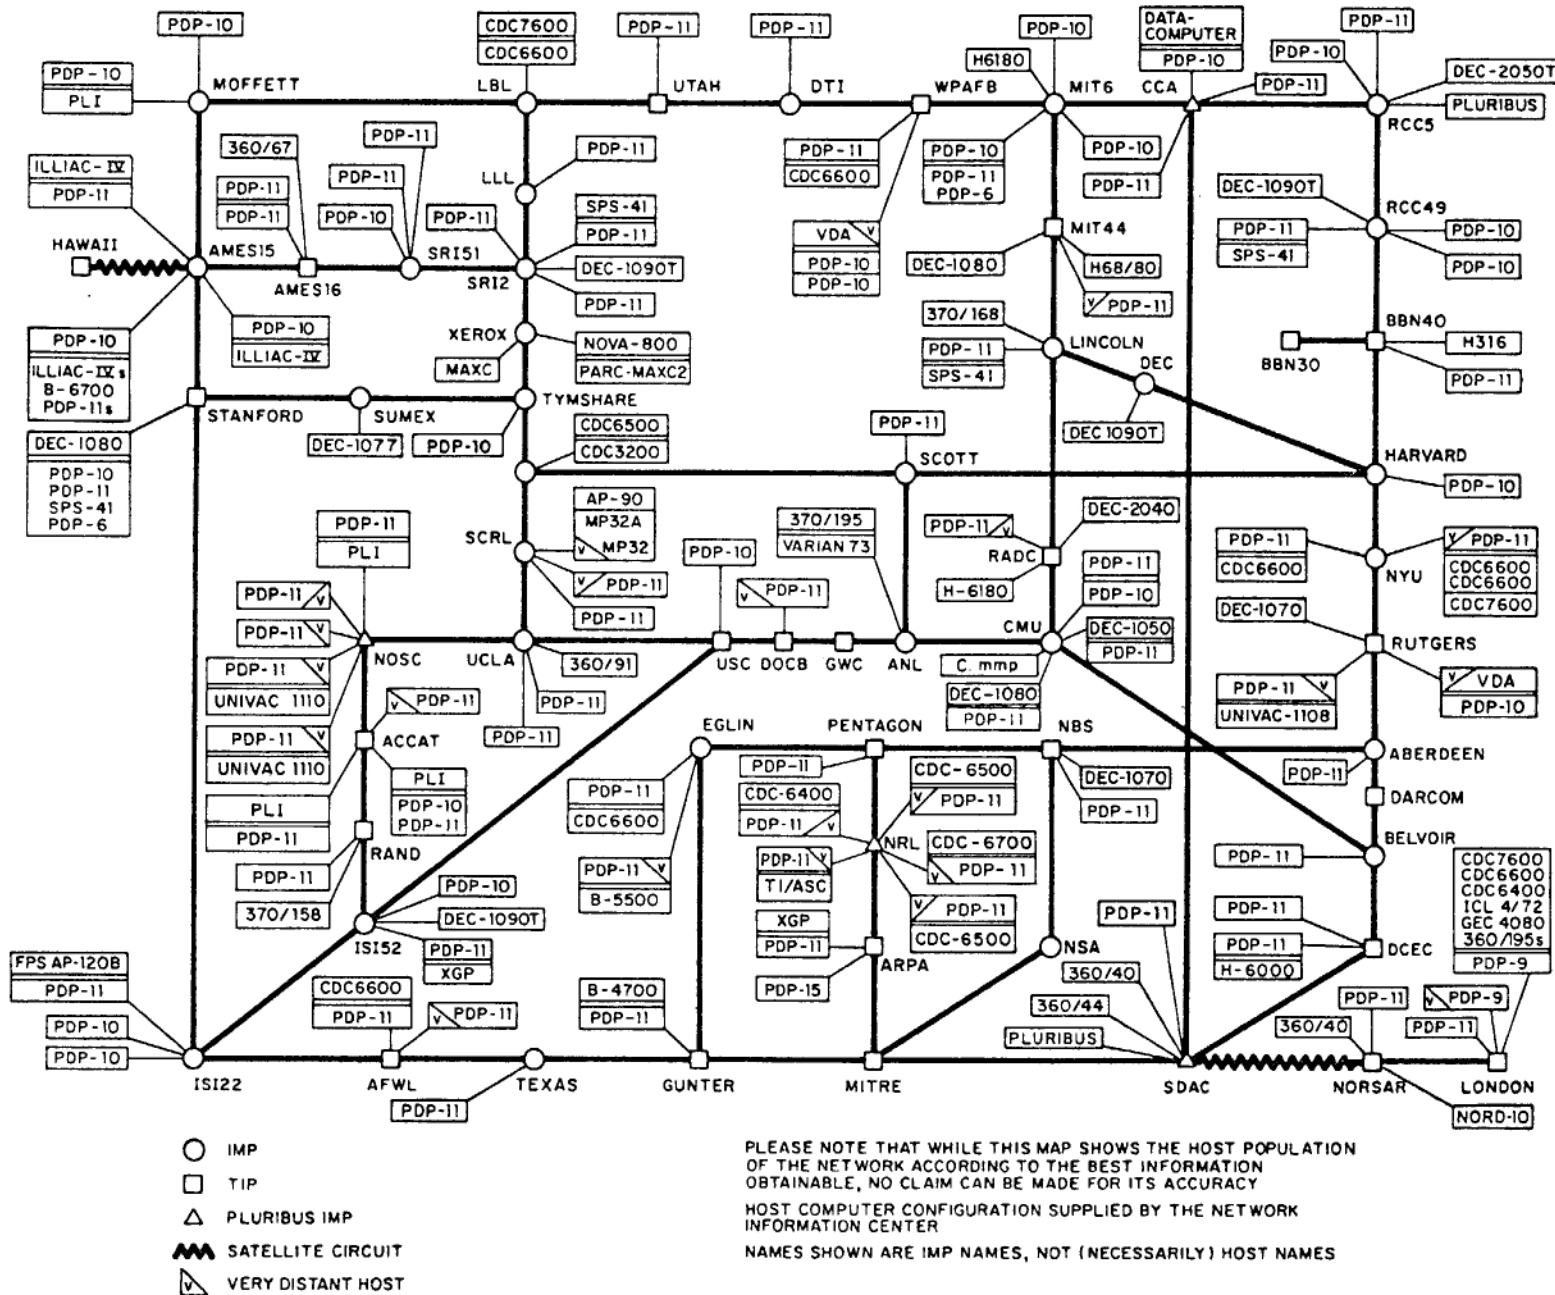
PDP-10
MOFFETT
PDP-10
PLI
CDC7600
CDC6600
LBL
PDP-11
UTAH
PDP-11
DTI
WPAFB
PDP-10
H6180
MIT6
DATA-COMPUTER
PDP-10
CCA
PDP-11
PDP-11
PDP-10
DEC-2050T
PLURIBUS
RCC5

ILLIAC-IV
PDP-11
360/67
PDP-11
PDP-11
PDP-11
PDP-11
PDP-10
LLL
PDP-11
PDP-11
CDC6600
PDP-10
PDP-11
PDP-6
PDP-10
PDP-11
DEC-1090T
PDP-11
SPS-41
RCC49
PDP-10
PDP-10

HAWAII
AMES15
AMES16
SRI51
PDP-11
SRI2
SPS-41
PDP-11
DEC-1090T
PDP-11
VDA
PDP-10
PDP-10
MIT44
DEC-1080
H68/80
PDP-11

PDP-10
ILLIAC-IVs
B-6700
PDP-11s
PDP-10
ILLIAC-IV
XEROX
MAXC
NOVA-800
PARC-MAXC2
370/168
PDP-11
SPS-41
LINCOLN
DEC
BBN40
BBN30
H316
PDP-11

STANFORD
SUMEX
DEC-1077
TYMSHARE
PDP-10
CDC6500
CDC3200
DEC 1090T
DEC-1080
PDP-10
PDP-11
SPS-41
PDP-6
PDP-11
SCOTT
HARVARD
PDP-10

PDP-11
PLI
SCRL
AP-90
MP32A
MP32
PDP-11
PDP-11
PDP-10
PDP-11
370/195
VARIAN 73
PDP-11
RADC
DEC-2040
H-6180
PDP-11
PDP-10
PDP-11
CDC6600
NYU
PDP-11
CDC6600
CDC6600
CDC7600

PDP-11
PDP-11
PDP-11
UNIVAC 1110
NOSC
UCLA
360/91
PDP-11
USC
DOCB
GWC
ANL
CMU
DEC-1050
PDP-11
C. mmp
DEC-1080
PDP-11
DEC-1070
RUTGERS
PDP-11
UNIVAC-1108
VDA
PDP-10

PDP-11
ACCAT
PDP-11
UNIVAC 1110
PLI
PDP-10
PDP-11
PLI
PDP-11
PDP-11
EGLIN
PENTAGON
NBS
ABERDEEN
PDP-11
DARCOM

RAND
PDP-11
370/158
PDP-11
CDC6600
PDP-11
CDC-6400
PDP-11
CDC-6500
PDP-11
NRL
CDC-6700
PDP-11
DEC-1070
PDP-11
BELVOIR
PDP-11

PDP-11
B-5500
PDP-11
TI/ASC
XGP
PDP-11
PDP-11
CDC-6500
PDP-10
DEC-1090T
ISI52
PDP-11
XGP
ARPA
PDP-15
NSA
PDP-11
PDP-11
PDP-11
H-6000
DCEC
CDC7600
CDC6600
CDC6400
ICL 4/72
GEC 4080
360/195s
PDP-9

FPS AP-120B
PDP-11
PDP-10
PDP-10
CDC6600
PDP-11
PDP-11
B-4700
PDP-11
360/40
360/44
PLURIBUS
PDP-11
PDP-9
360/40
PDP-11

ISI22
AFWL
TEXAS
PDP-11
GUNTER
MITRE
SDAC
NORSAR
LONDON
NORD-10

IMP
TIP
PLURIBUS IMP
SATELLITE CIRCUIT
VERY DISTANT HOST

PLEASE NOTE THAT WHILE THIS MAP SHOWS THE HOST POPULATION OF THE NETWORK ACCORDING TO THE BEST INFORMATION OBTAINABLE, NO CLAIM CAN BE MADE FOR ITS ACCURACY

HOST COMPUTER CONFIGURATION SUPPLIED BY THE NETWORK INFORMATION CENTER

NAMES SHOWN ARE IMP NAMES, NOT (NECESSARILY) HOST NAMES